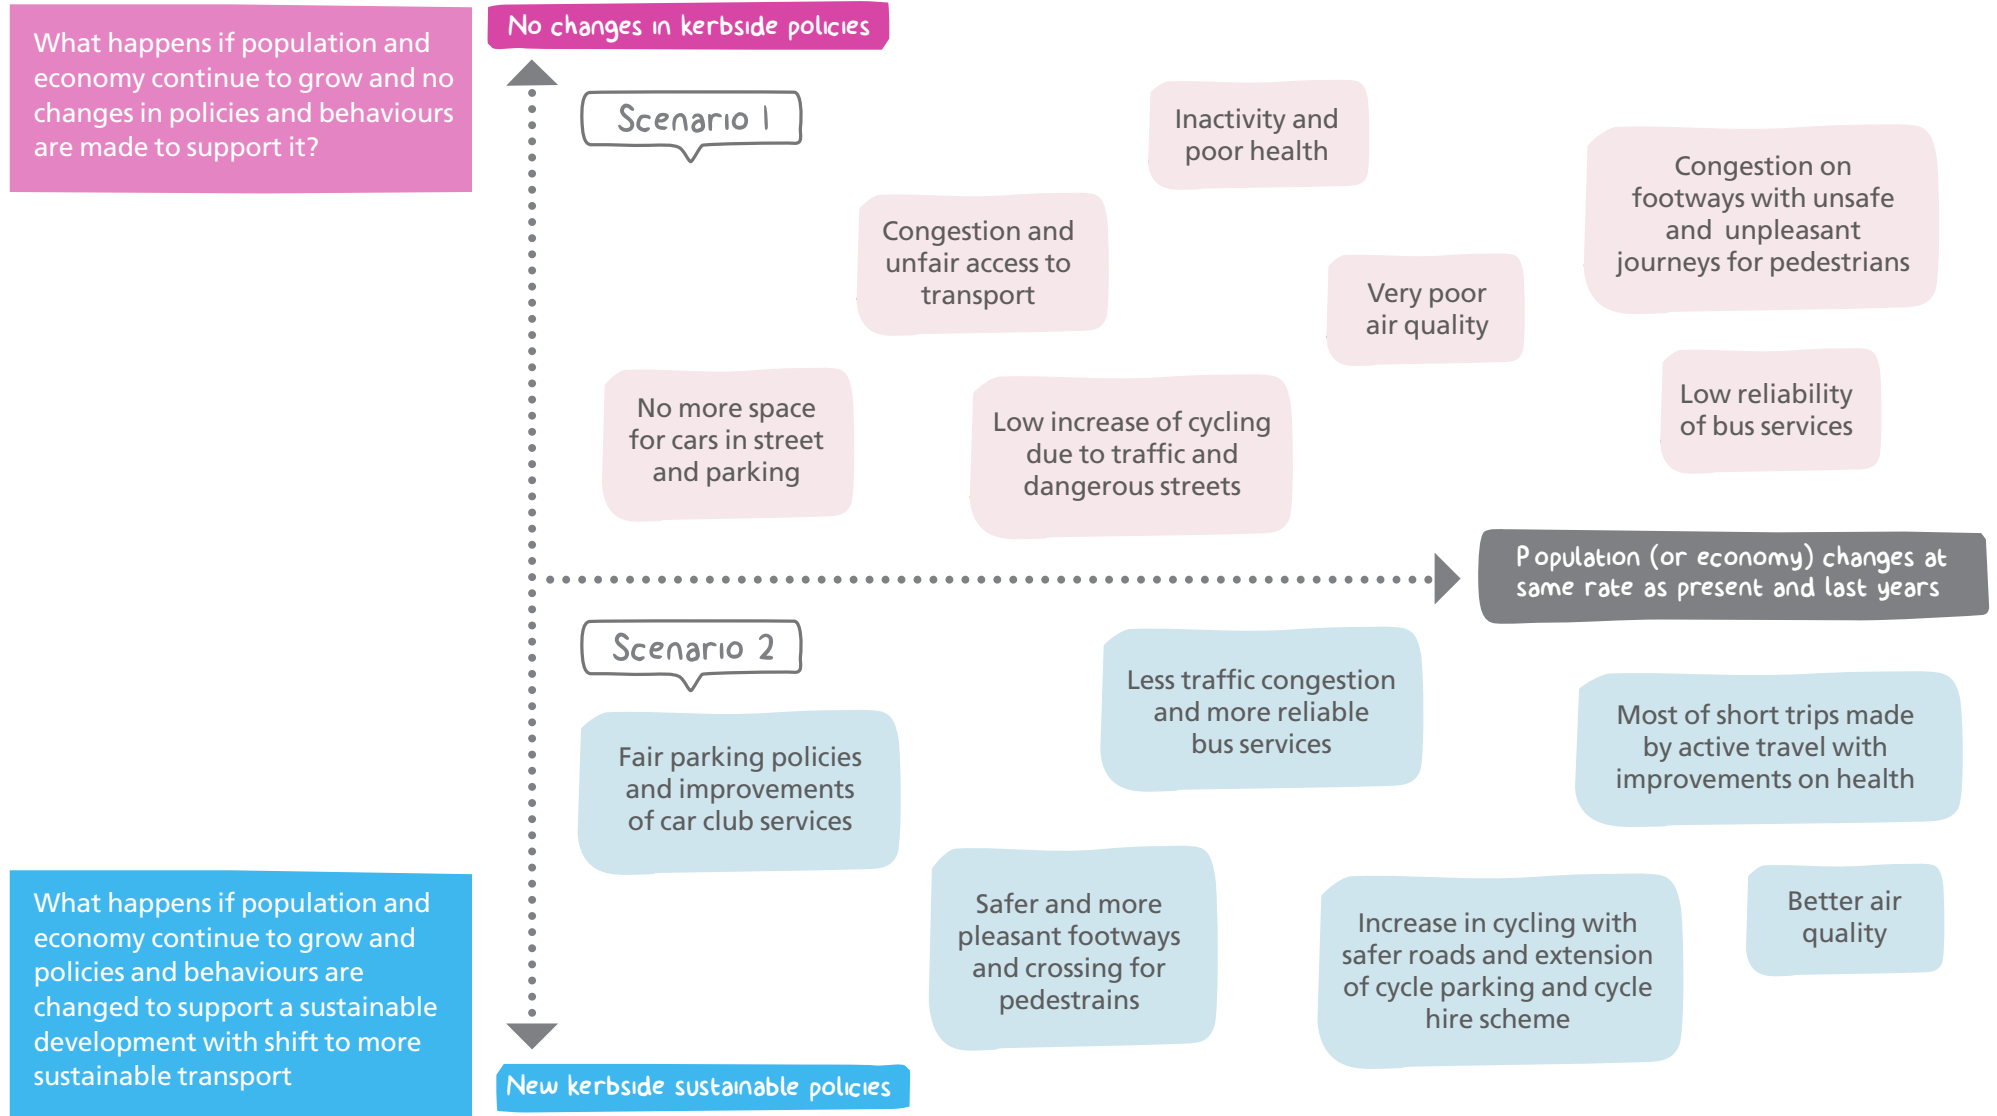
What happens if population and economy continue to grow and no changes in policies and behaviours are made to support it?

No changes in kerbside policies

Scenario 1

Inactivity and poor health

Congestion on footways with unsafe and unpleasant journeys for pedestrians

Congestion and unfair access to transport

Very poor air quality

No more space for cars in street and parking

Low increase of cycling due to traffic and dangerous streets

Low reliability of bus services

Population (or economy) changes at same rate as present and last years

Scenario 2

Less traffic congestion and more reliable bus services

Most of short trips made by active travel with improvements on health

Fair parking policies and improvements of car club services

What happens if population and economy continue to grow and policies and behaviours are changed to support a sustainable development with shift to more sustainable transport

Safer and more pleasant footways and crossing for pedestrains

Increase in cycling with safer roads and extension of cycle parking and cycle hire scheme

Better air quality

New kerbside sustainable policies